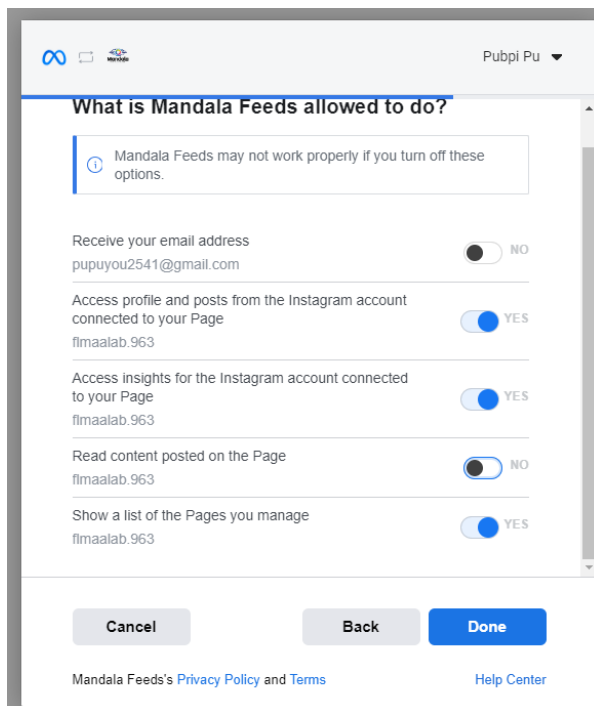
Pubpi Pu

What is Mandala Feeds allowed to do?

Mandala Feeds may not work properly if you turn off these options.

Receive your email address
pupuyou2541@gmail.com
NO

Access profile and posts from the Instagram account connected to your Page
flmaalab.963
YES

Access insights for the Instagram account connected to your Page
flmaalab.963
YES

Read content posted on the Page
flmaalab.963
NO

Show a list of the Pages you manage
flmaalab.963
YES

Cancel
Back
Done

Mandala Feeds's Privacy Policy and Terms
Help Center